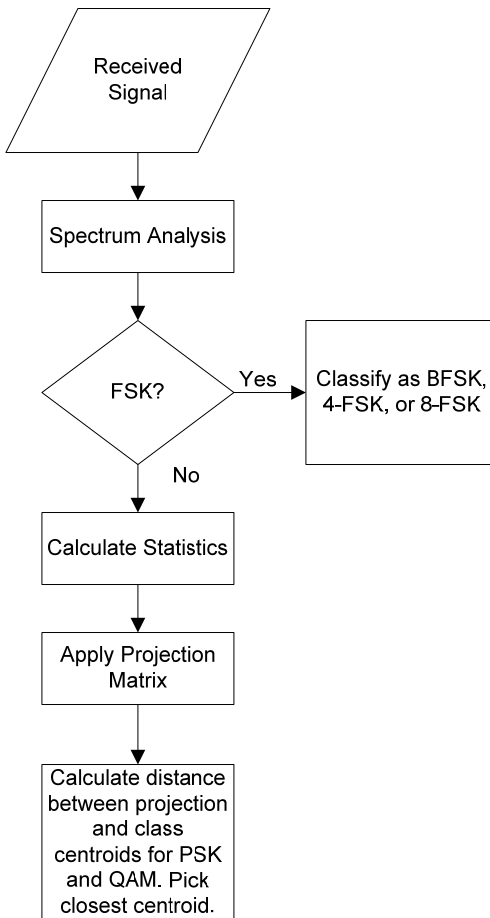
Received Signal

Spectrum Analysis

FSK?

Yes

Classify as BFSK, 4-FSK, or 8-FSK

No

Calculate Statistics

Apply Projection Matrix

Calculate distance between projection and class centroids for PSK and QAM. Pick closest centroid.